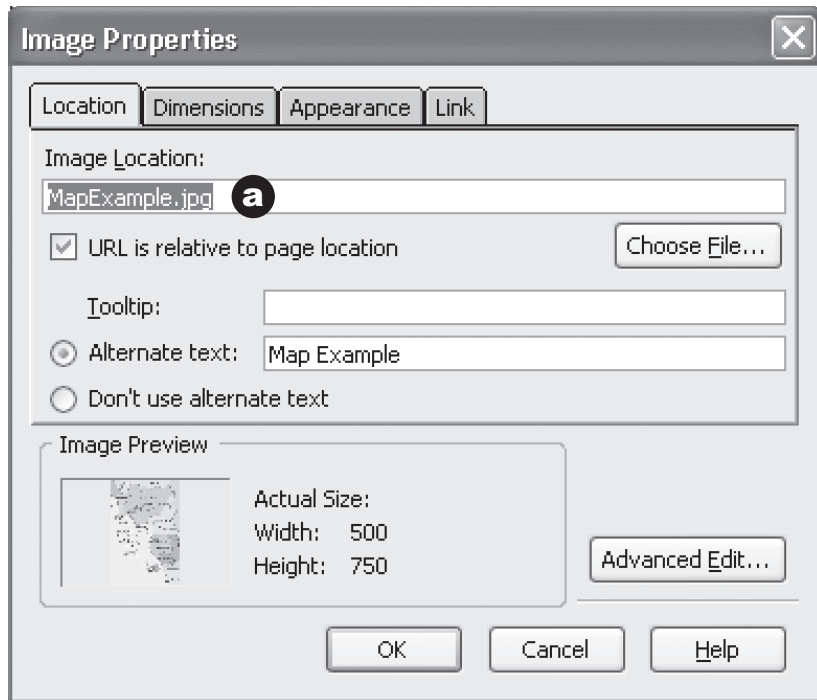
Image Properties

Location | Dimensions | Appearance | Link

Image Location:

MapExample.jpg

a

URL is relative to page location

Choose File...

Tooltip:

Alternate text: Map Example

Don't use alternate text

Image Preview

Actual Size:
Width: 500
Height: 750

Advanced Edit...

OK

Cancel

Help